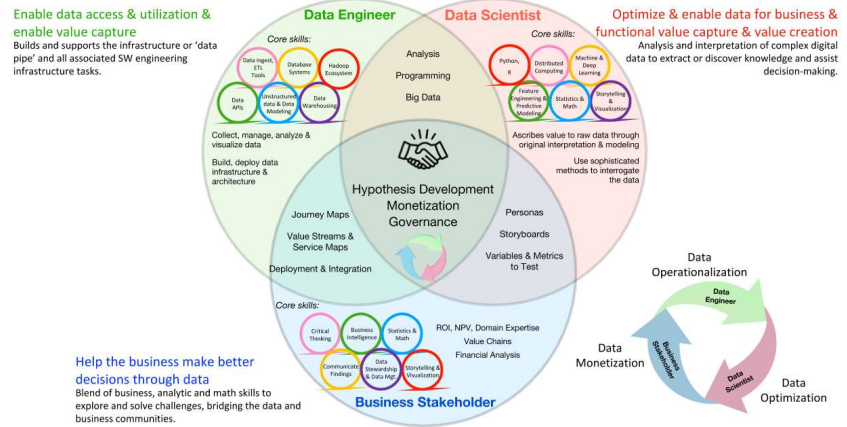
Enable data access & utilization & enable value capture

Builds and supports the infrastructure or 'data pipe' and all associated SW engineering infrastructure tasks.

Data Engineer

Core skills:

Data Ingest, ETL Tools

Database Systems

Hadoop Ecosystem

Data APIs

Unstructured data & Data Modeling

Data Warehousing

Collect, manage, analyze & visualize data

Build, deploy data infrastructure & architecture

Analysis

Programming

Big Data

Data Scientist

Optimize & enable data for business & functional value capture & value creation

Analysis and interpretation of complex digital data to extract or discover knowledge and assist decision-making.

Core skills:

Python, R

Distributed Computing

Machine & Deep Learning

Feature Engineering & Predictive Modeling

Statistics & Math

Storytelling & Visualization

Ascribes value to raw data through original interpretation & modeling

Use sophisticated methods to interrogate the data

Hypothesis Development

Monetization

Governance

Journey Maps

Value Streams & Service Maps

Deployment & Integration

Personas

Storyboards

Variables & Metrics to Test

Core skills:

Critical Thinking

Business Intelligence

Statistics & Math

Communicate Findings

Data Stewardship & Data Mgt.

Storytelling & Visualization

ROI, NPV, Domain Expertise

Value Chains

Financial Analysis

Business Stakeholder

Help the business make better decisions through data

Blend of business, analytic and math skills to explore and solve challenges, bridging the data and business communities.

Data Operationalization

Data Engineer

Business Stakeholder

Data Scientist

Data Monetization

Data Optimization